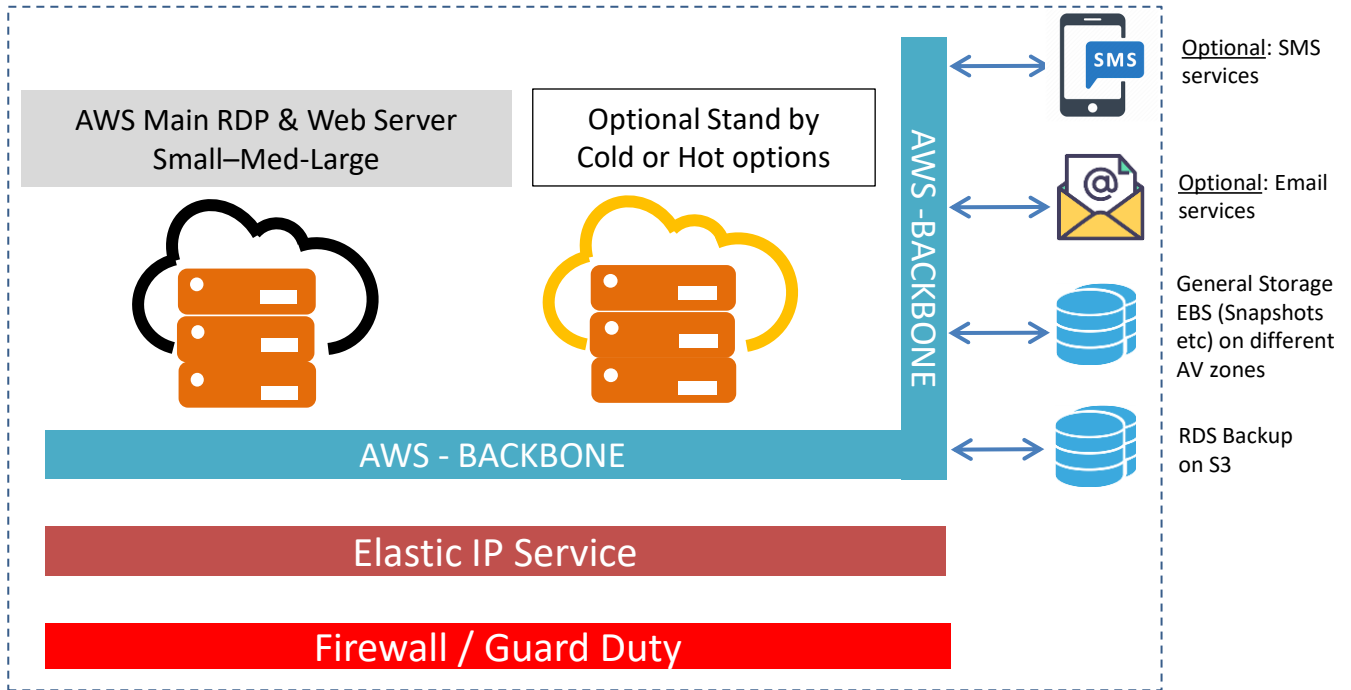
AWS Main RDP & Web Server
Small–Med-Large

Optional Stand by
Cold or Hot options

AWS -BACKBONE

SMS

Optional: SMS services

@

Optional: Email services

General Storage EBS (Snapshots etc) on different AV zones

RDS Backup on S3

AWS - BACKBONE

Elastic IP Service

Firewall / Guard Duty